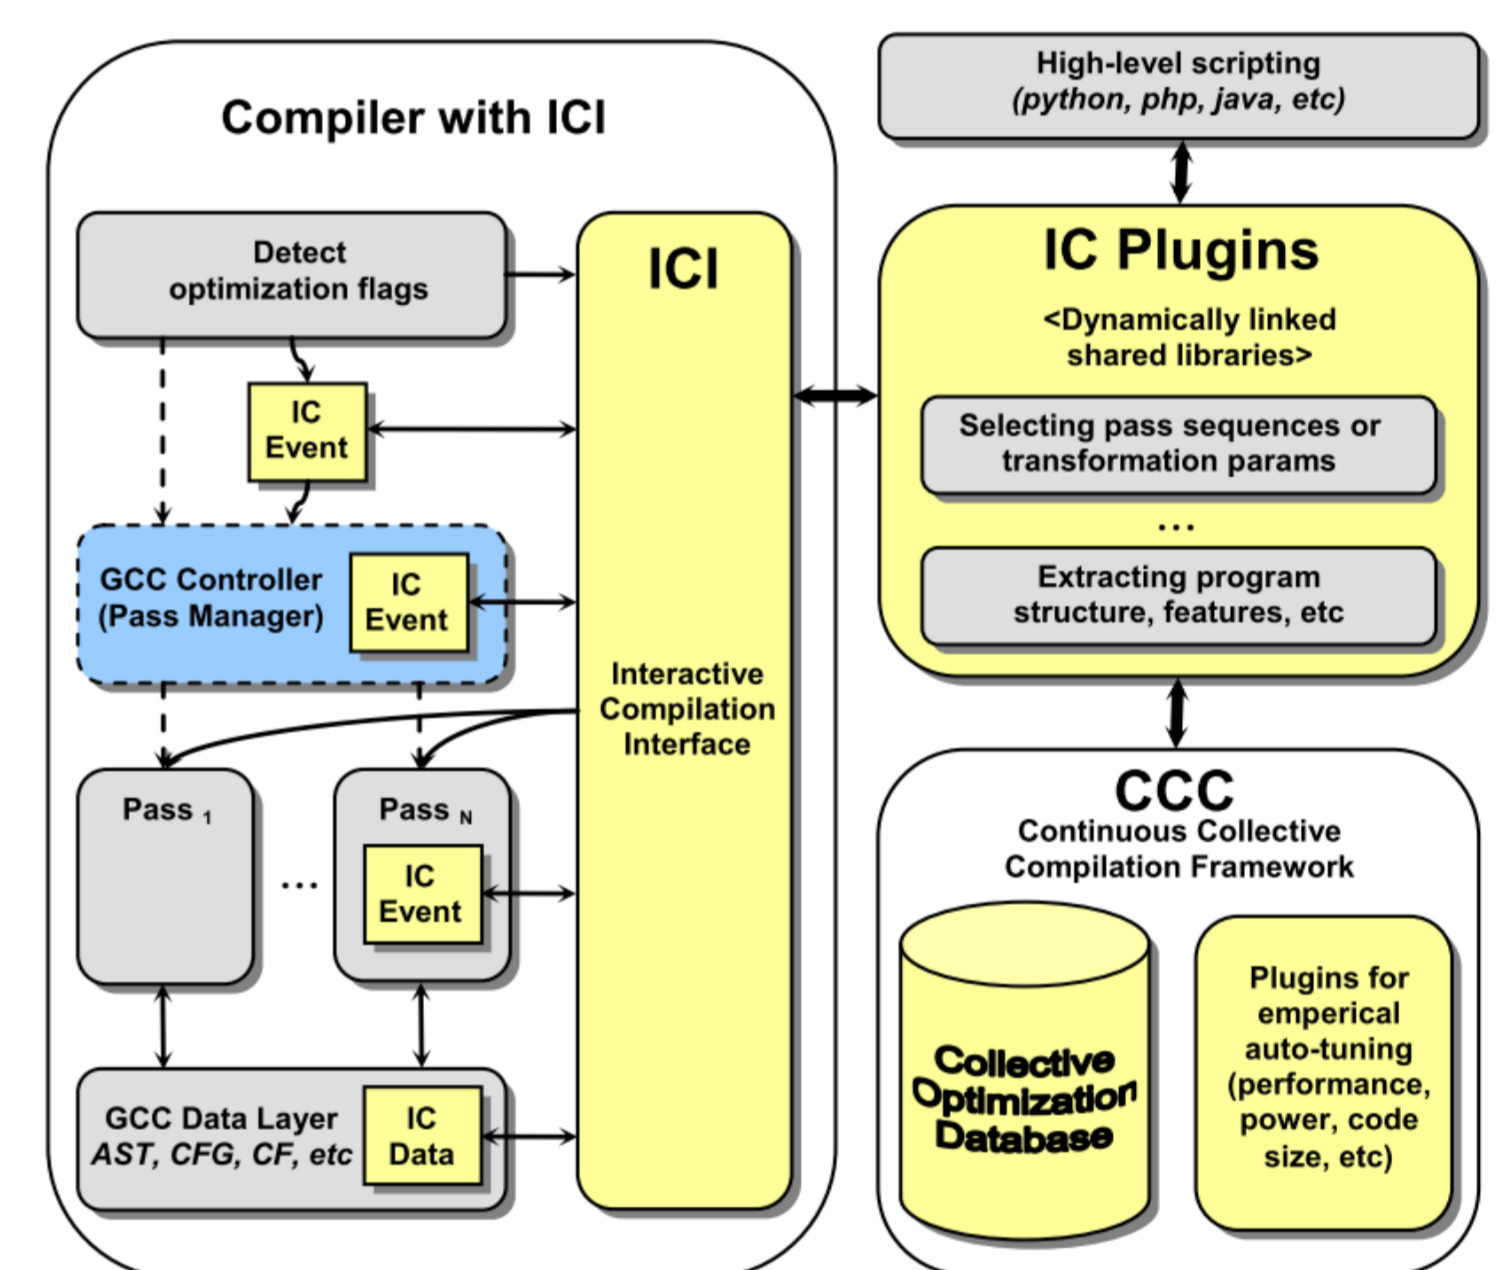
Compiler with ICI

Detect optimization flags

IC Event

GCC Controller (Pass Manager)

IC Event

Pass $_1$

...

Pass $_N$

IC Event

GCC Data Layer
*AST, CFG, CF, etc*

IC Data

ICI

Interactive Compilation Interface

High-level scripting
*(python, php, java, etc)*

IC Plugins

<Dynamically linked shared libraries>

Selecting pass sequences or transformation params

...

Extracting program structure, features, etc

CCC
Continuous Collective Compilation Framework

Collective Optimization Database

Plugins for emperical auto-tuning (performance, power, code size, etc)